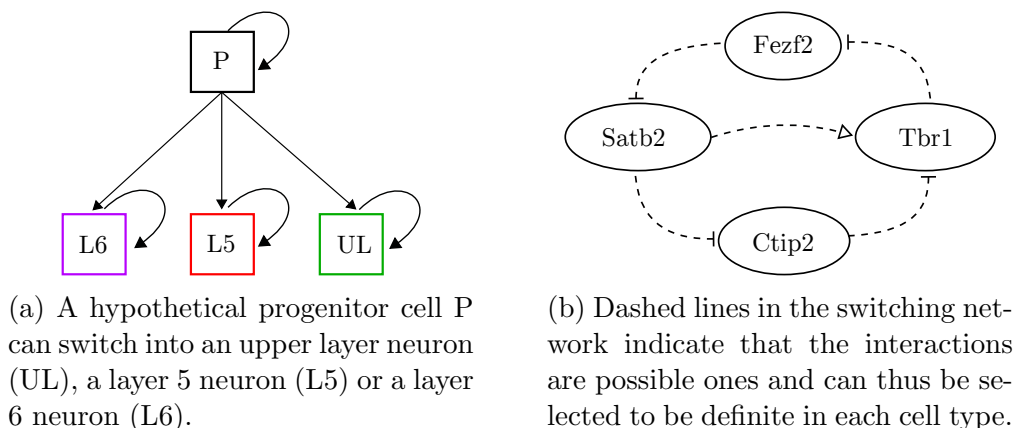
P

L6

L5

UL

(a) A hypothetical progenitor cell P can switch into an upper layer neuron (UL), a layer 5 neuron (L5) or a layer 6 neuron (L6).

Fezf2

Satb2

Tbr1

Ctip2

(b) Dashed lines in the switching network indicate that the interactions are possible ones and can thus be selected to be definite in each cell type.